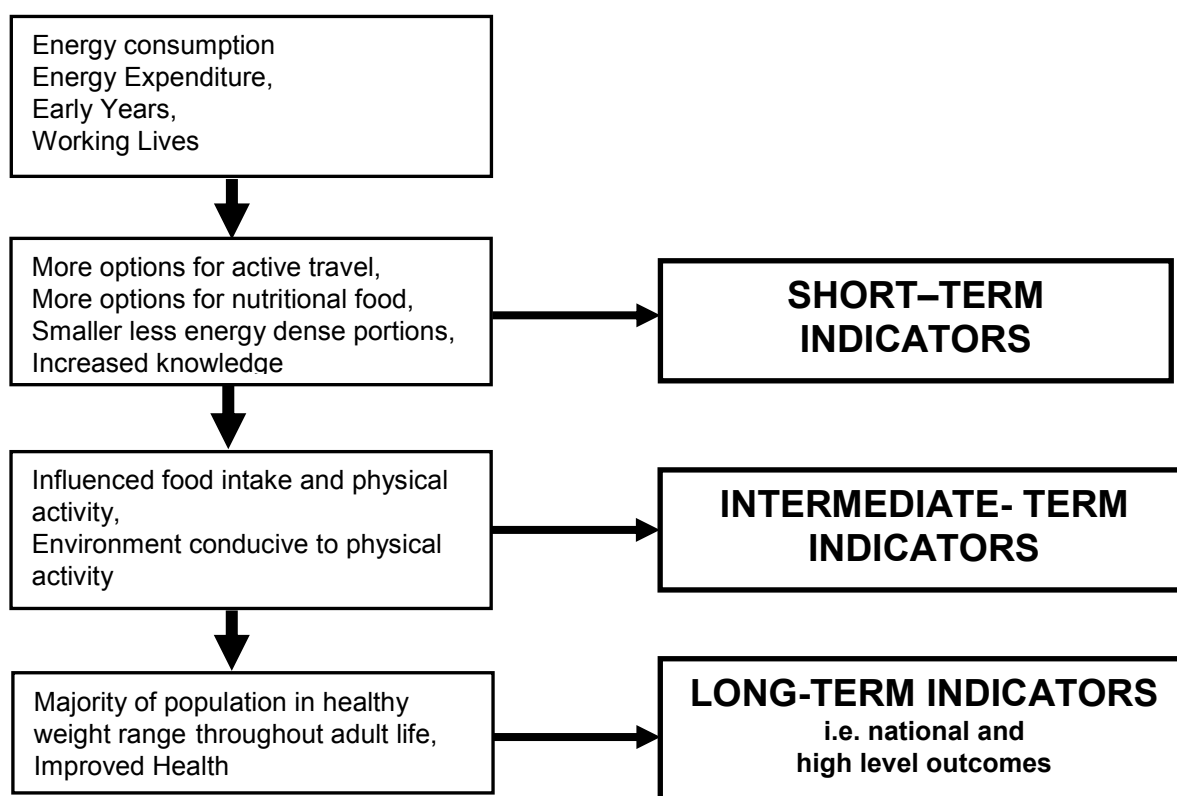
Energy consumption
Energy Expenditure,
Early Years,
Working Lives

More options for active travel,
More options for nutritional food,
Smaller less energy dense portions,
Increased knowledge

SHORT–TERM INDICATORS

Influenced food intake and physical activity,
Environment conducive to physical activity

INTERMEDIATE- TERM INDICATORS

Majority of population in healthy weight range throughout adult life,
Improved Health

LONG-TERM INDICATORS
i.e. national and high level outcomes